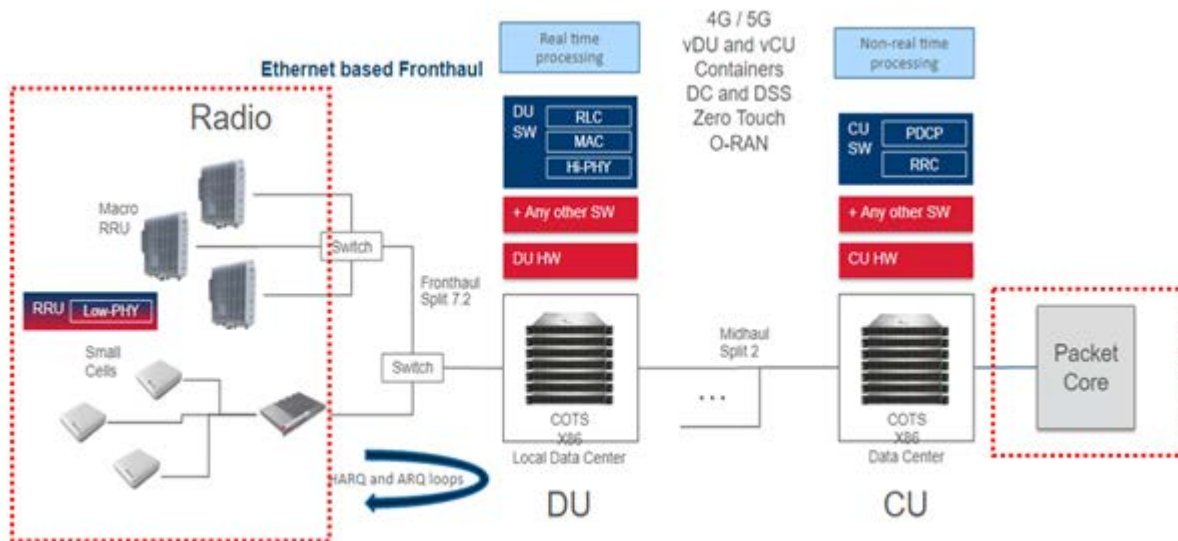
Ethernet based Fronthaul

Radio

Macro RRU

RRU Low-PHY

Small Cells

Switch

Switch

Fronthaul Split 7.2

HARQ and ARQ loops

Real time processing

DU SW
RLC
MAC
Hi-PHY

+ Any other SW

DU HW

COTS X86 Local Data Center

DU

4G / 5G
vDU and vCU
Containers
DC and DSS
Zero Touch
O-RAN

Midhaul Split 2

...

Non-real time processing

CU SW
PDCP
RRC

+ Any other SW

CU HW

COTS X86 Data Center

CU

Packet Core